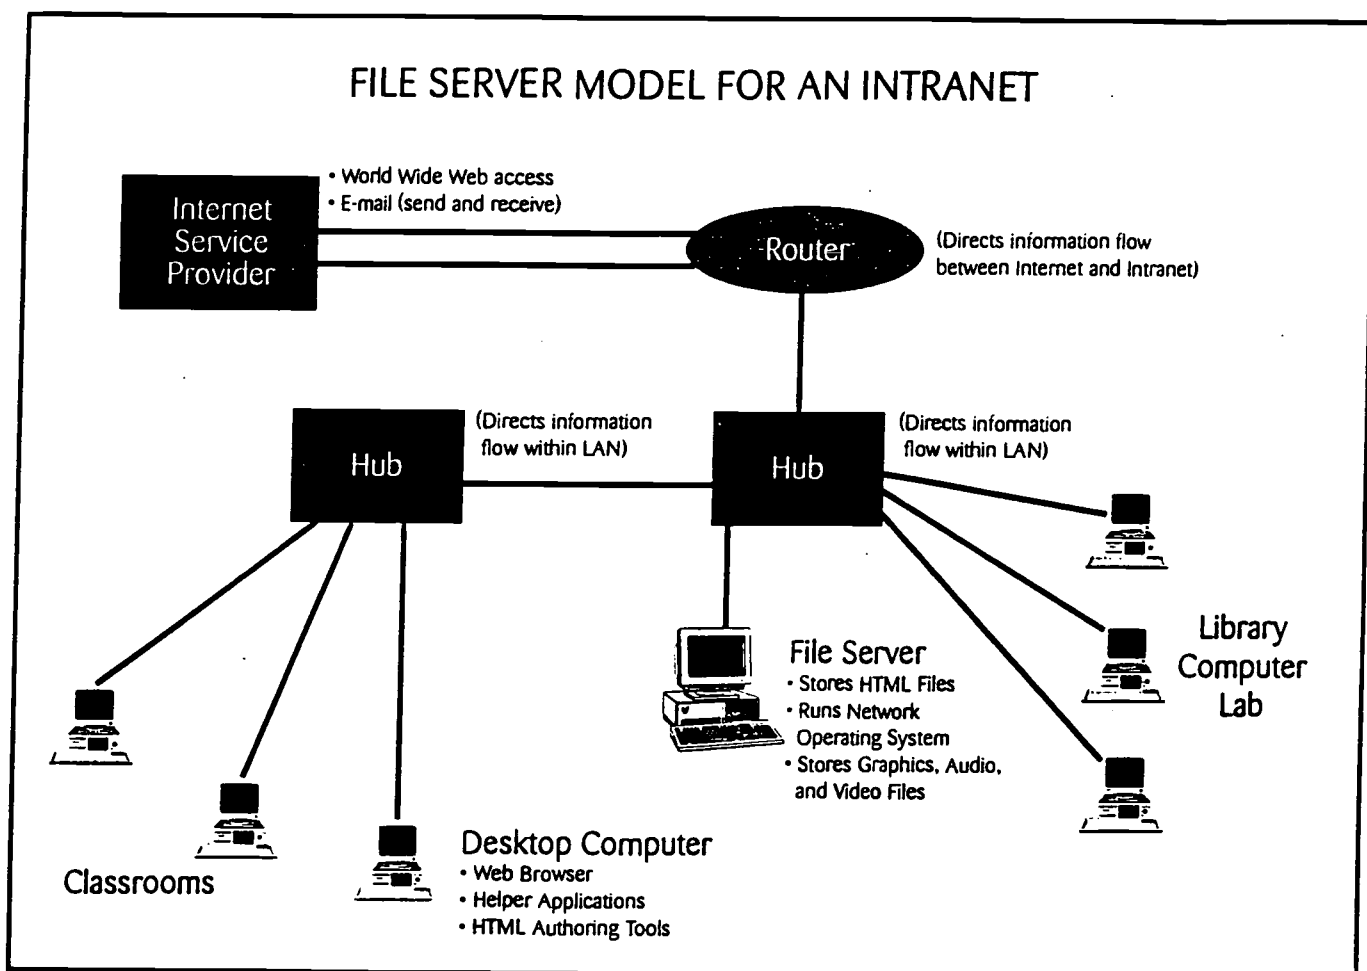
FILE SERVER MODEL FOR AN INTRANET

Internet Service Provider

• World Wide Web access
• E-mail (send and receive)

Router

(Directs information flow between Internet and Intranet)

Hub

(Directs information flow within LAN)

Hub

(Directs information flow within LAN)

File Server
• Stores HTML Files
• Runs Network Operating System
• Stores Graphics, Audio, and Video Files

Library Computer Lab

Classrooms

Desktop Computer
• Web Browser
• Helper Applications
• HTML Authoring Tools